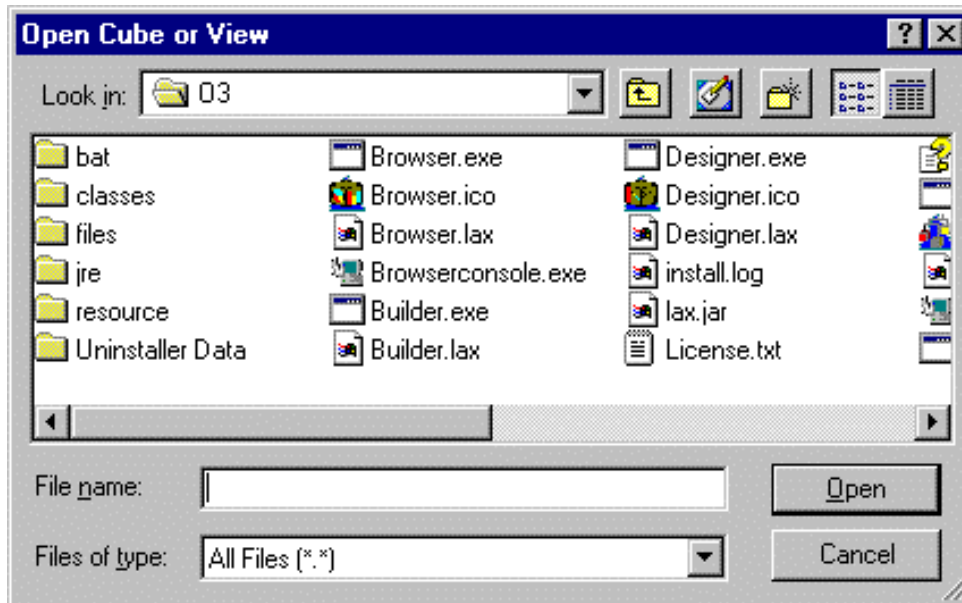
Open Cube or View

Look in: 03

bat
classes
files
jre
resource
Uninstaller Data

Browser.exe
Browser.ico
Browser.lax
Browserconsole.exe
Builder.exe
Builder.lax

Designer.exe
Designer.ico
Designer.lax
install.log
lax.jar
License.txt

File name:

Files of type: All Files (*.*)

Open

Cancel